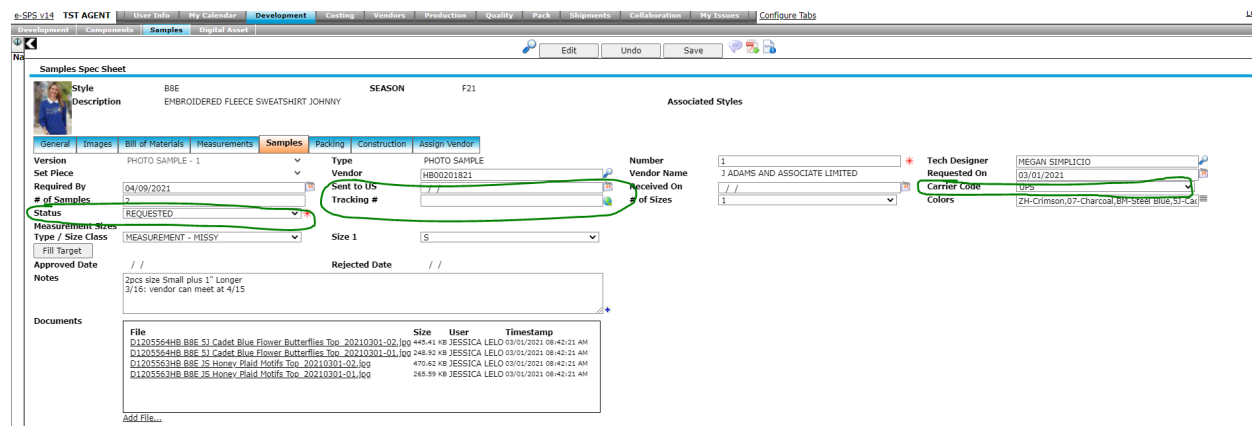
e-SPS v14 TST AGENT User Info My Calendar Development Costing Vendors Production Quality Pack Shipments Collaboration My Issues Configure Tabs

Development Components Samples Digital Asset

Edit Undo Save

Samples Spec Sheet

Style B8E SEASON F21

Description EMBROIDERED FLEECE SWEATSHIRT JOHNNY Associated Styles

General Images Bill of Materials Measurements Samples Packing Construction Assign Vendor

Version PHOTO SAMPLE - 1 Type PHOTO SAMPLE Number 1 Tech Designer MEGAN SIMPLICIO

Set Piece Vendor HB00201821 Vendor Name J ADAMS AND ASSOCIATE LIMITED Requested On 03/01/2021

Required By 04/09/2021 Sent to US / / Received On / / Carrier Code UPS

# of Samples 2 Tracking # # of Sizes 1 Colors ZH-Crimson,07-Charcoal,BM-Steel Blue,5J-Ca

Status REQUESTED

Measurement Sizes

Type / Size Class MEASUREMENT - MISSY Size 1 S

Fill Target

Approved Date / / Rejected Date / /

Notes 2pcs size Small plus 1" Longer
3/16: vendor can meet at 4/15

Documents

| File | Size | User | Timestamp |
|---|---|---|---|
| D1205564HB B8E 5J Cadet Blue Flower Butterflies Top 20210301-02.jpg | 445.41 KB | JESSICA LELO | 03/01/2021 08:42:21 AM |
| D1205564HB B8E 5J Cadet Blue Flower Butterflies Top 20210301-01.jpg | 248.92 KB | JESSICA LELO | 03/01/2021 08:42:21 AM |
| D1205563HB B8E JS Honey Plaid Motifs Top 20210301-02.jpg | 470.62 KB | JESSICA LELO | 03/01/2021 08:42:21 AM |
| D1205563HB B8E JS Honey Plaid Motifs Top 20210301-01.jpg | 265.59 KB | JESSICA LELO | 03/01/2021 08:42:21 AM |

Add File...